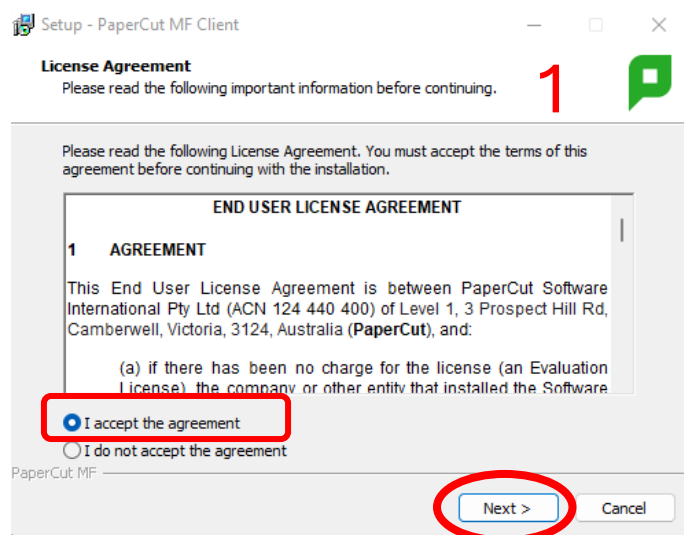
Setup - PaperCut MF Client

License Agreement
Please read the following important information before continuing.

1

Please read the following License Agreement. You must accept the terms of this agreement before continuing with the installation.

END USER LICENSE AGREEMENT

1 AGREEMENT

This End User License Agreement is between PaperCut Software International Pty Ltd (ACN 124 440 400) of Level 1, 3 Prospect Hill Rd, Camberwell, Victoria, 3124, Australia (PaperCut), and:

(a) if there has been no charge for the license (an Evaluation License) the company or other entity that installed the Software

I accept the agreement
I do not accept the agreement

PaperCut MF

Next >
Cancel